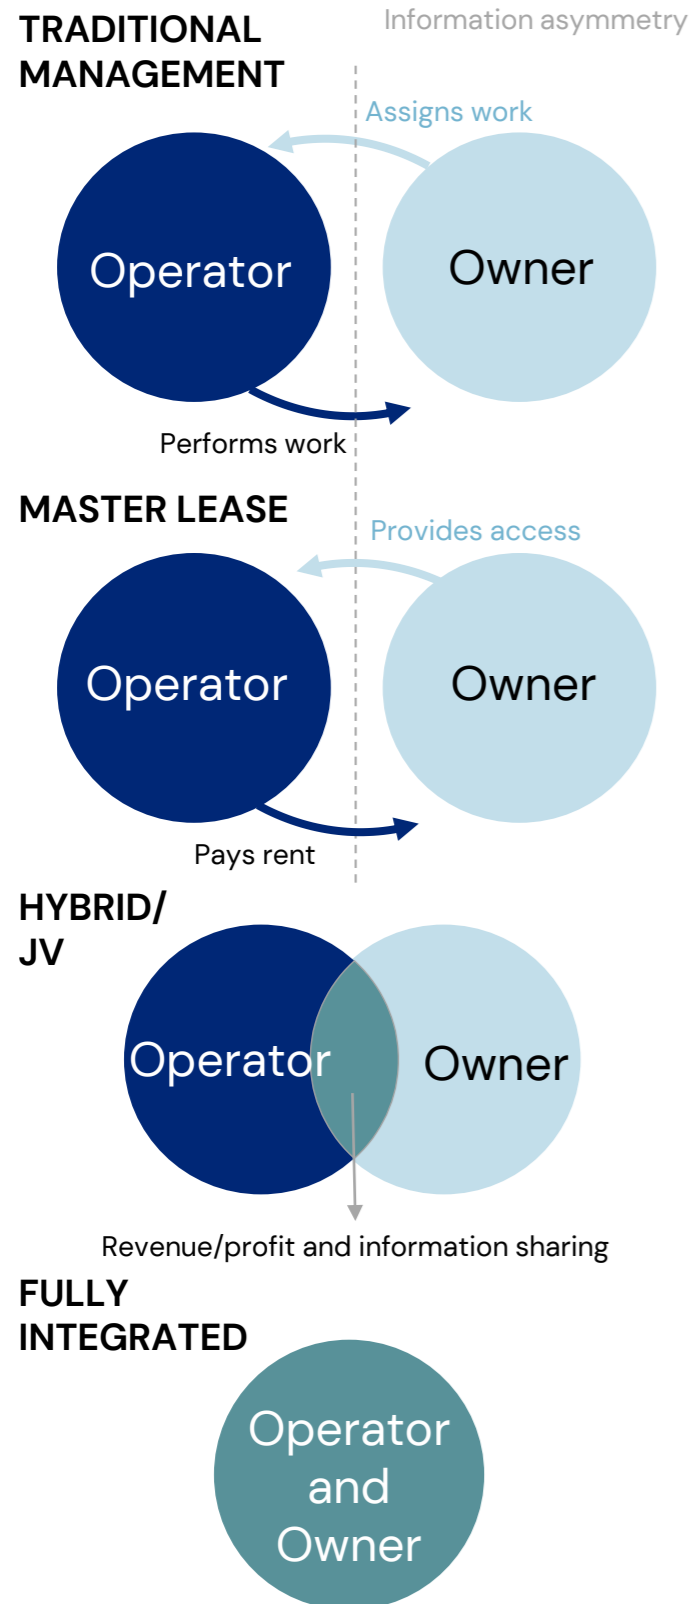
TRADITIONAL MANAGEMENT

Information asymmetry

Assigns work

Operator

Owner

Performs work

MASTER LEASE

Provides access

Operator

Owner

Pays rent

HYBRID/ JV

Operator

Owner

Revenue/profit and information sharing

FULLY INTEGRATED

Operator and Owner